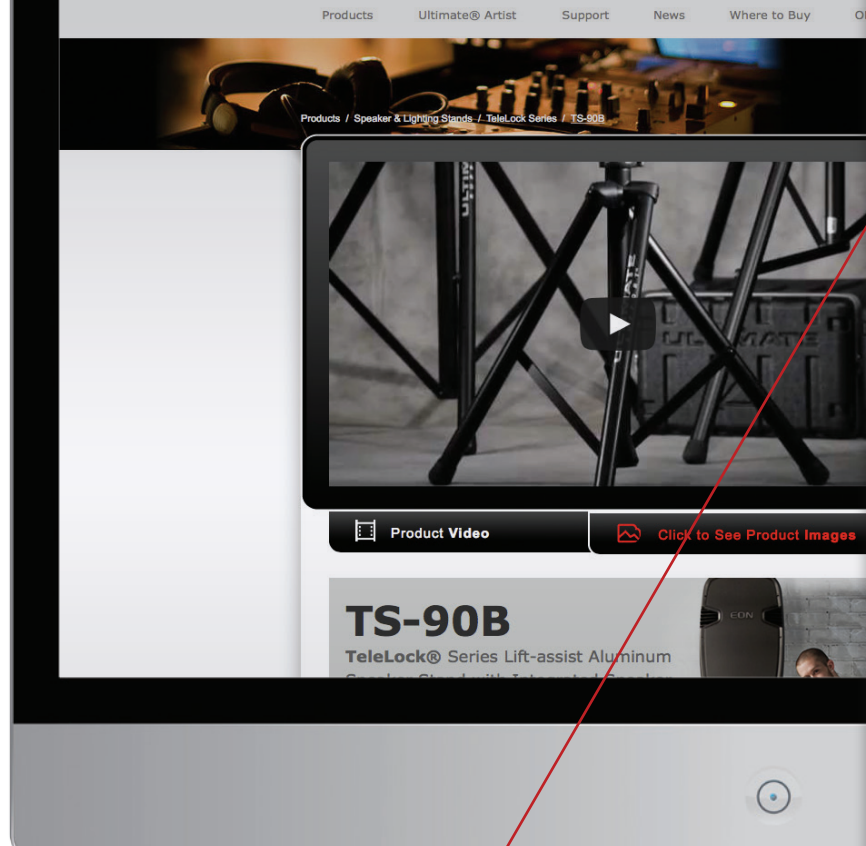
Products Ultimate® Artist Support News Where to Buy O

Products / Speaker & Lighting Stands / TeleLock Series / TS-90B

ULTIMATE

Product Video

Click to See Product Images

TS-90B

TeleLock® Series Lift-assist Aluminum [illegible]

EON